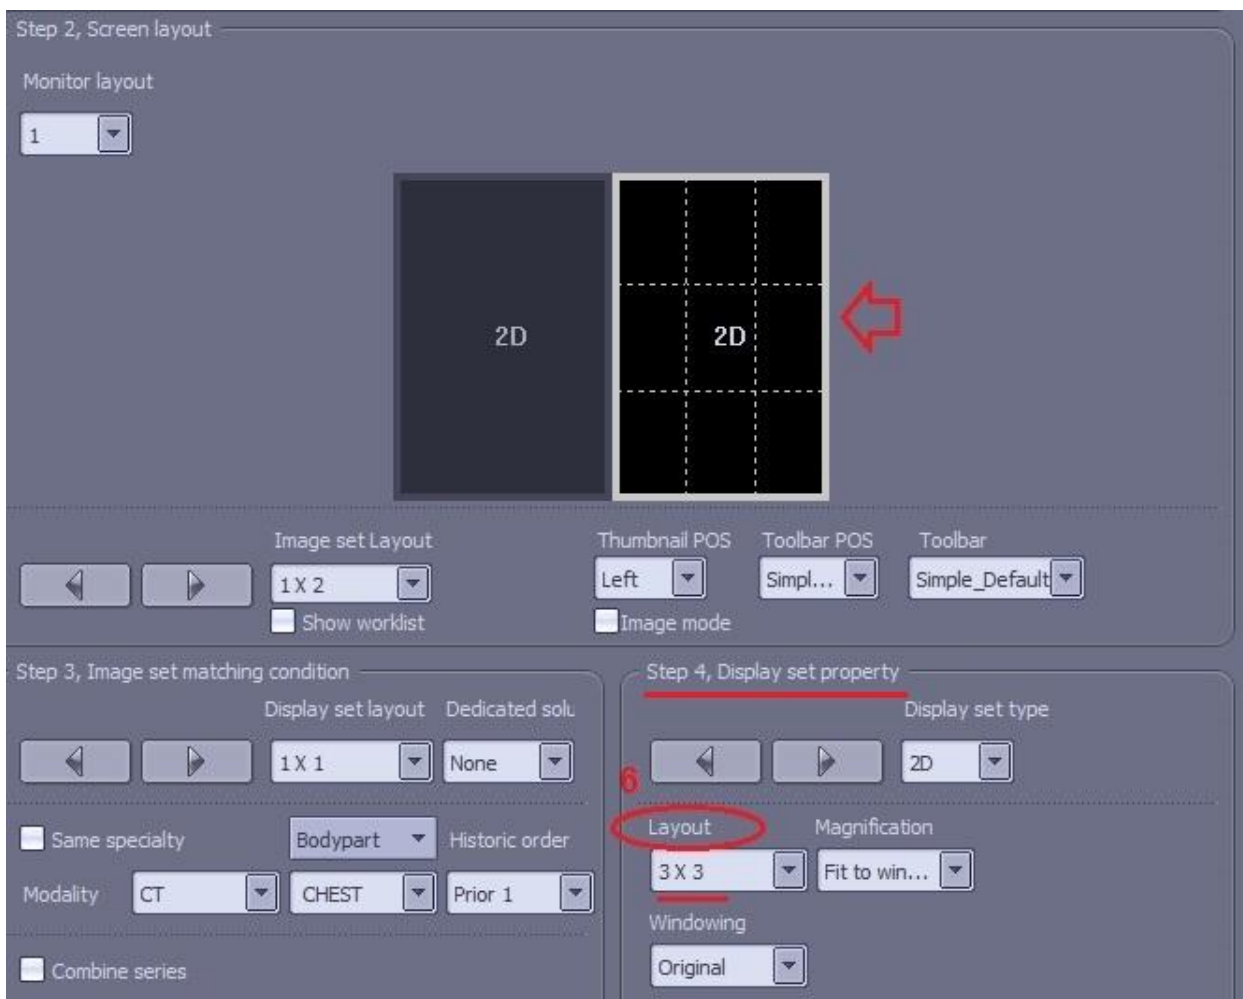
Step 2, Screen layout

Monitor layout

1

2D

2D

Image set Layout

1 X 2

Show worklist

Thumbnail POS

Left

Image mode

Toolbar POS

Simpl...

Toolbar

Simple_Default

Step 3, Image set matching condition

Display set layout

1 X 1

Dedicated solu

None

Same specialty

Bodypart

Historic order

Modality

CT

CHEST

Prior 1

Combine series

Step 4, Display set property

Display set type

2D

6

Layout

3 X 3

Magnification

Fit to win...

Windowing

Original